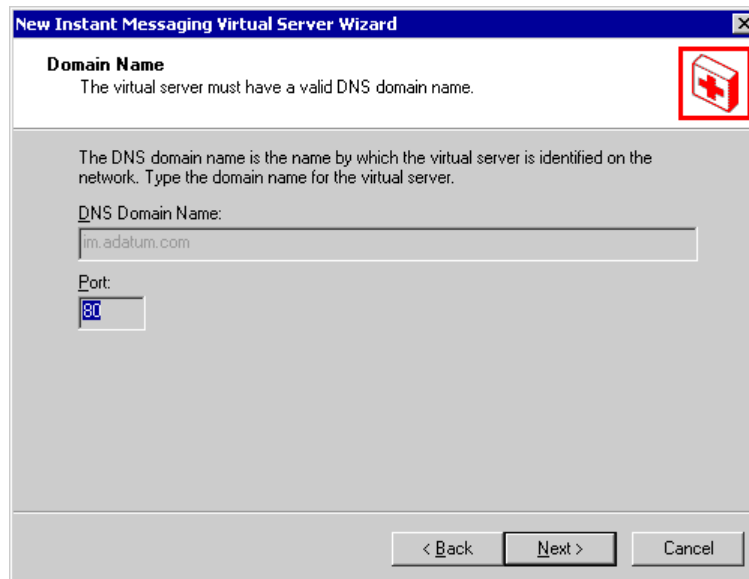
New Instant Messaging Virtual Server Wizard

Domain Name
The virtual server must have a valid DNS domain name.

The DNS domain name is the name by which the virtual server is identified on the network. Type the domain name for the virtual server.

DNS Domain Name:

im.adatum.com

Port:

80

< Back | Next > | Cancel